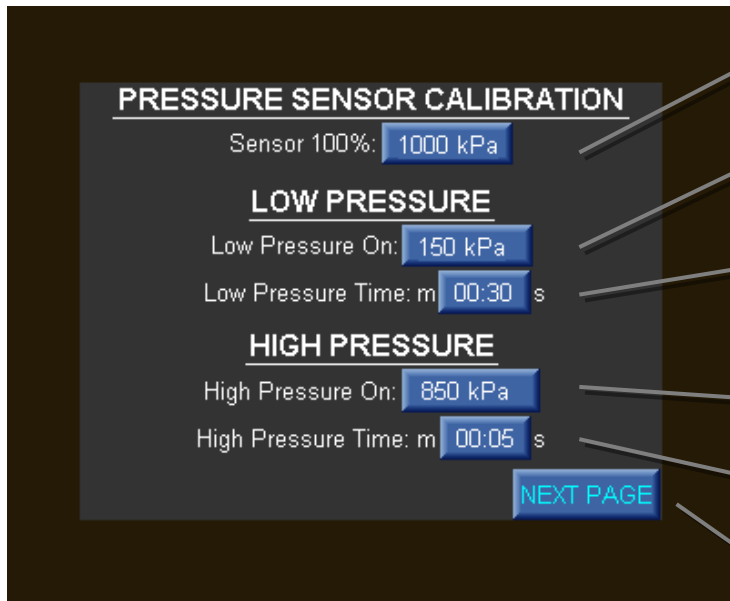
PRESSURE SENSOR CALIBRATION

Sensor 100%: 1000 kPa

LOW PRESSURE

Low Pressure On: 150 kPa

Low Pressure Time: m 00:30 s

HIGH PRESSURE

High Pressure On: 850 kPa

High Pressure Time: m 00:05 s

NEXT PAGE